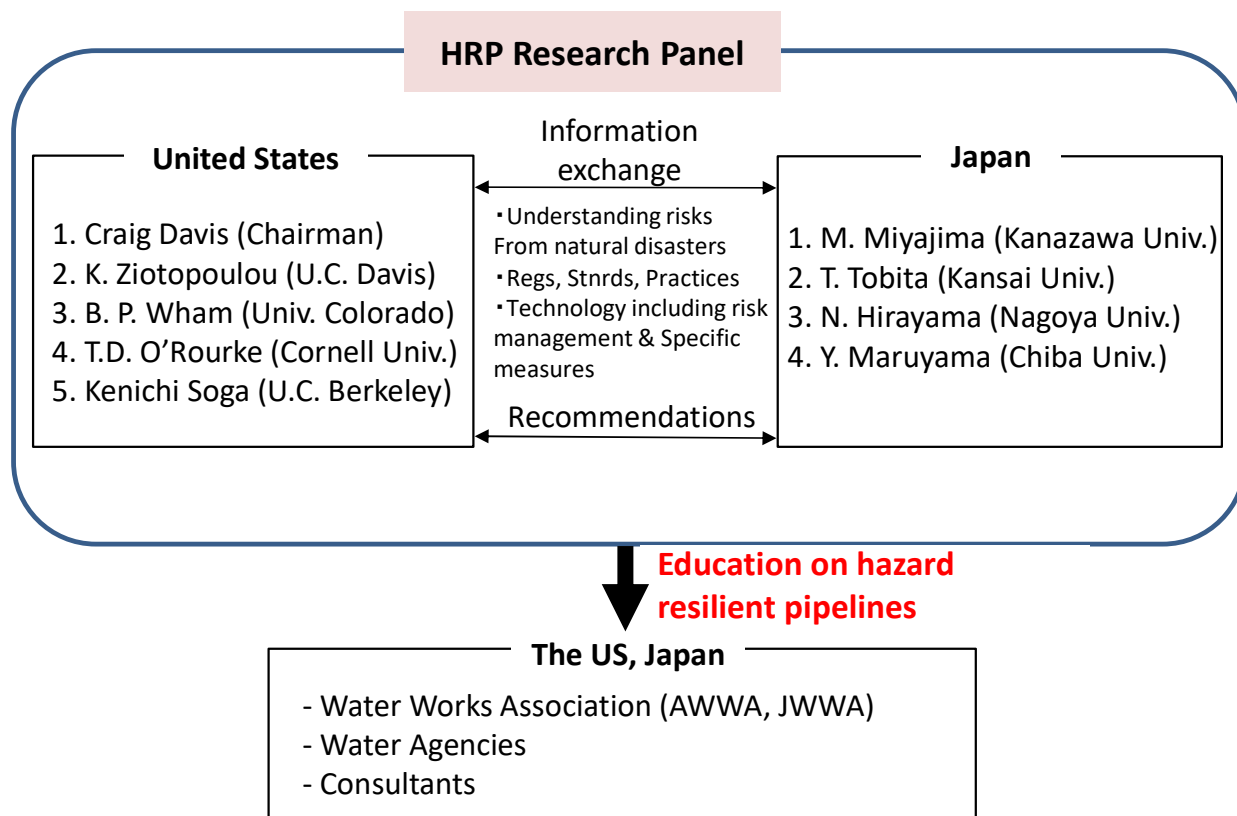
HRP Research Panel

United States

1. Craig Davis (Chairman)
2. K. Ziotopoulou (U.C. Davis)
3. B. P. Wham (Univ. Colorado)
4. T.D. O’Rourke (Cornell Univ.)
5. Kenichi Soga (U.C. Berkeley)

Information exchange

・Understanding risks From natural disasters
・Regs, Stnrds, Practices
・Technology including risk management & Specific measures

Recommendations

Japan

1. M. Miyajima (Kanazawa Univ.)
2. T. Tobita (Kansai Univ.)
3. N. Hirayama (Nagoya Univ.)
4. Y. Maruyama (Chiba Univ.)

Education on hazard resilient pipelines

The US, Japan

- Water Works Association (AWWA, JWWA)
- Water Agencies
- Consultants